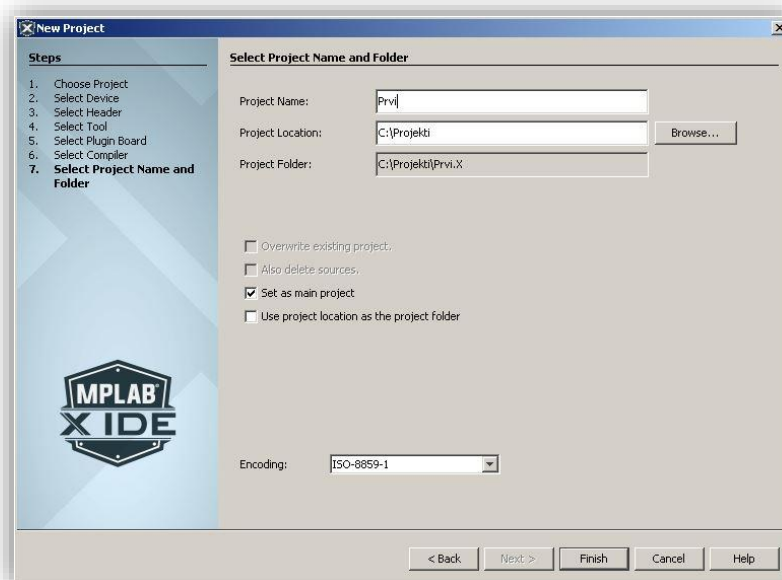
New Project

Steps

1. Choose Project
2. Select Device
3. Select Header
4. Select Tool
5. Select Plugin Board
6. Select Compiler
7. Select Project Name and Folder

MPLAB® X IDE

Select Project Name and Folder

Project Name: Prvi

Project Location: C:\Projekti Browse...

Project Folder: C:\Projekti\Prvi.X

Overwrite existing project.

Also delete sources.

Set as main project

Use project location as the project folder

Encoding: ISO-8859-1

< Back Next > Finish Cancel Help